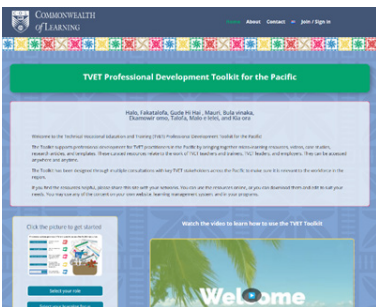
COMMONWEALTH of LEARNING

Home About Contact Join / Sign in

TVET Professional Development Toolkit for the Pacific

Halo, Fakatalofa, Gude Hi Hai , Mauri, Bula vinaka, Ekamowir omo, Talofa, Malo e lelei, and Kia ora

Welcome to the Technical Vocational Education and Training (TVET) Professional Development Toolkit for the Pacific

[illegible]

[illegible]

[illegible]

Click the picture to get started

Select your role

Watch the video to learn how to use the TVET Toolkit

Welcome